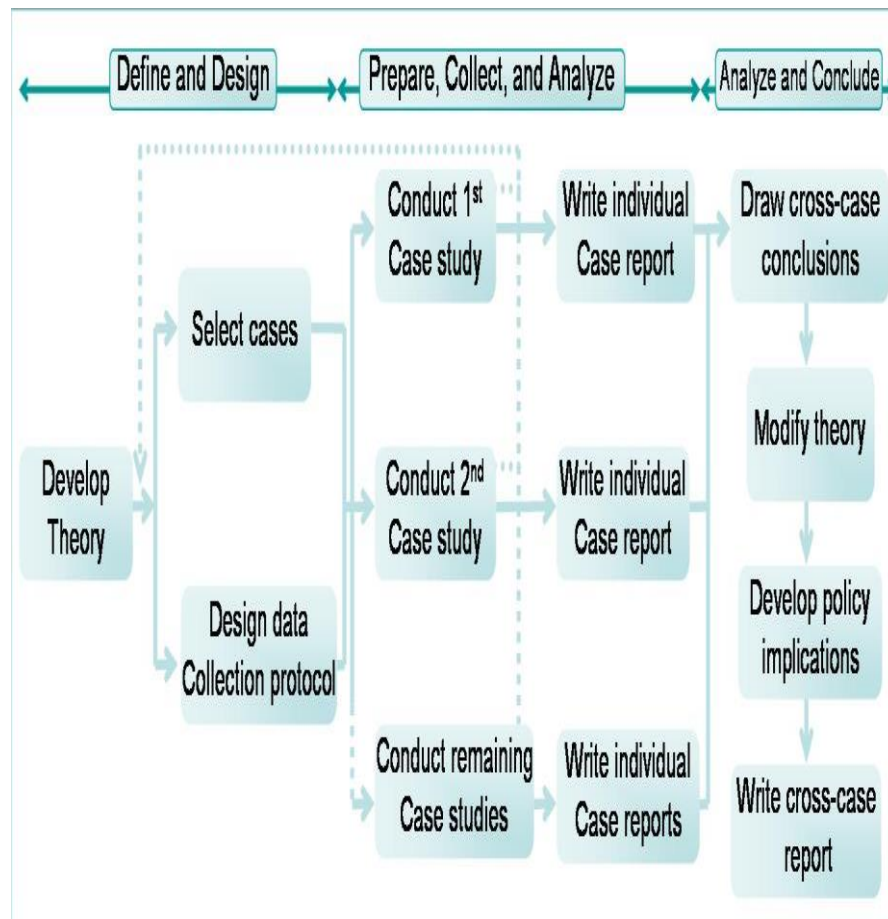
Define and Design

Prepare, Collect, and Analyze

Analyze and Conclude

Develop Theory

Select cases

Design data Collection protocol

Conduct 1$^{st}$ Case study

Conduct 2$^{nd}$ Case study

Conduct remaining Case studies

Write individual Case report

Write individual Case report

Write individual Case reports

Draw cross-case conclusions

Modify theory

Develop policy implications

Write cross-case report